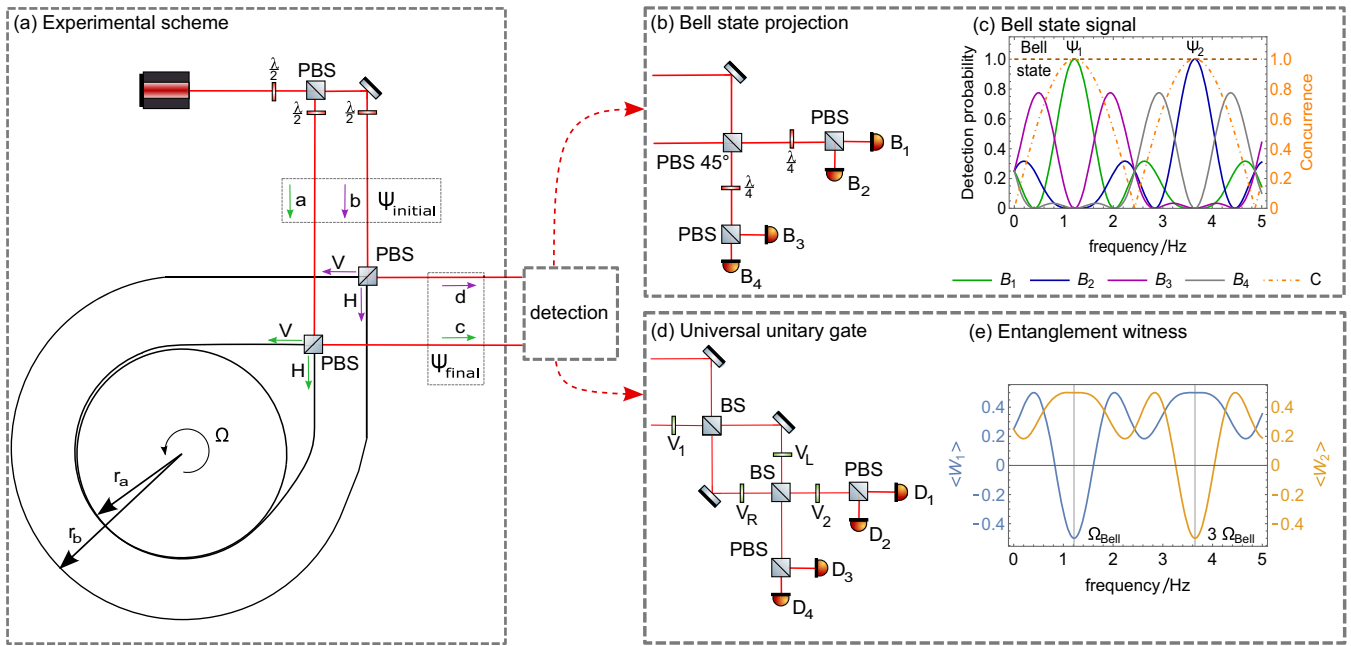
(a) Experimental scheme

$\frac{\lambda}{2}$ PBS

$\frac{\lambda}{2}$ $\frac{\lambda}{2}$

a b $\Psi_{initial}$

V PBS

H d

V c

H PBS $\Psi_{final}$

detection

$\Omega$

$r_a$

$r_b$

(b) Bell state projection

PBS

PBS 45° $\frac{\lambda}{4}$ $B_1$

$B_2$

$\frac{\lambda}{4}$

PBS $B_3$

$B_4$

(c) Bell state signal

Bell state $\Psi_1$ $\Psi_2$

Detection probability

Concurrence

frequency /Hz

| $B_1$ | $B_2$ | $B_3$ | $B_4$ | C |
|---|---|---|---|---|

(d) Universal unitary gate

BS

$V_1$

$V_L$

BS

$V_R$ $V_2$ PBS $D_1$

$D_2$

PBS

$D_3$

$D_4$

(e) Entanglement witness

$<W_1>$ $<W_2>$

$\Omega_{Bell}$ 3 $\Omega_{Bell}$

frequency /Hz